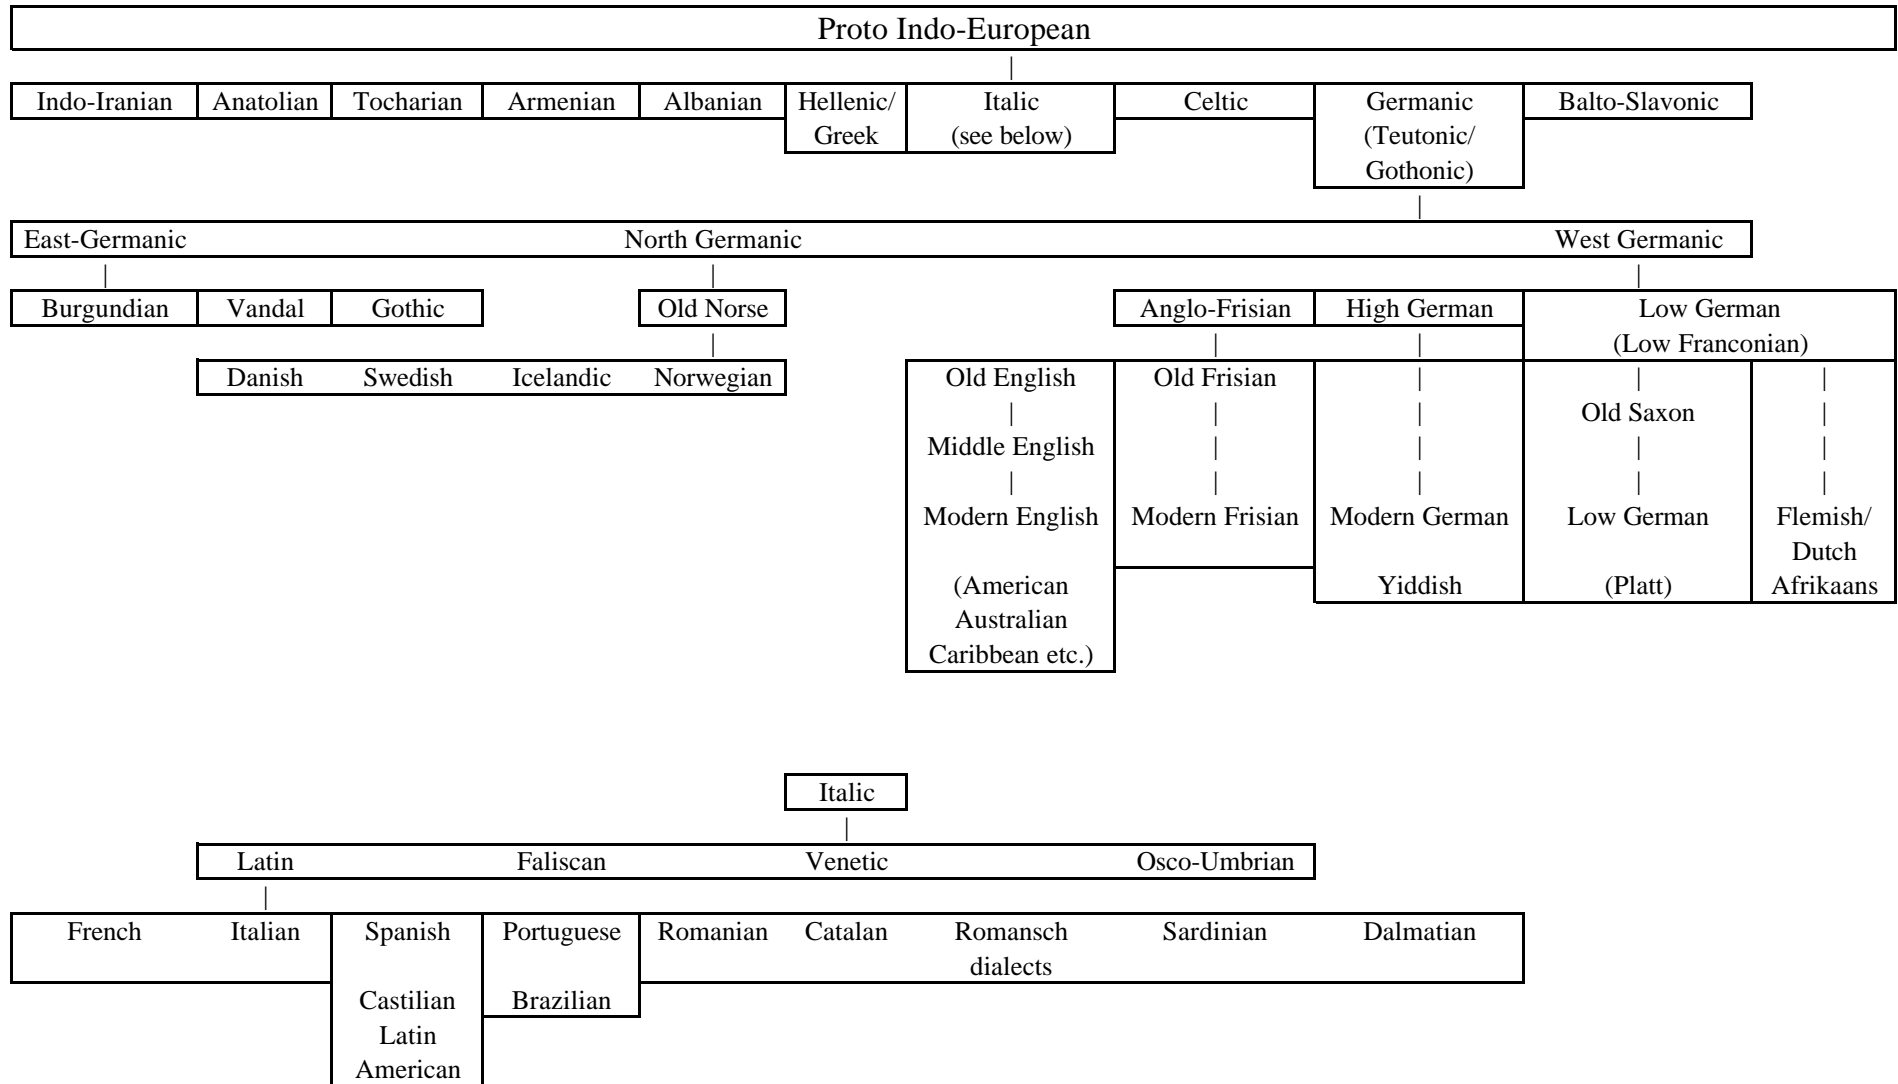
Proto Indo-European

Indo-Iranian | Anatolian | Tocharian | Armenian | Albanian | Hellenic/ Greek | Italic (see below) | Celtic | Germanic (Teutonic/ Gothonic) | Balto-Slavonic

East-Germanic | North Germanic | West Germanic

Burgundian | Vandal | Gothic

Old Norse

Danish | Swedish | Icelandic | Norwegian

Anglo-Frisian | High German | Low German (Low Franconian)

Old English
Middle English
Modern English
(American Australian Caribbean etc.)

Old Frisian
Modern Frisian

Modern German
Yiddish

Old Saxon
Low German
(Platt)

Flemish/ Dutch
Afrikaans

Italic

Latin | Faliscan | Venetic | Osco-Umbrian

French | Italian | Spanish | Portuguese | Romanian | Catalan | Romansch dialects | Sardinian | Dalmatian

Castilian
Latin American

Brazilian